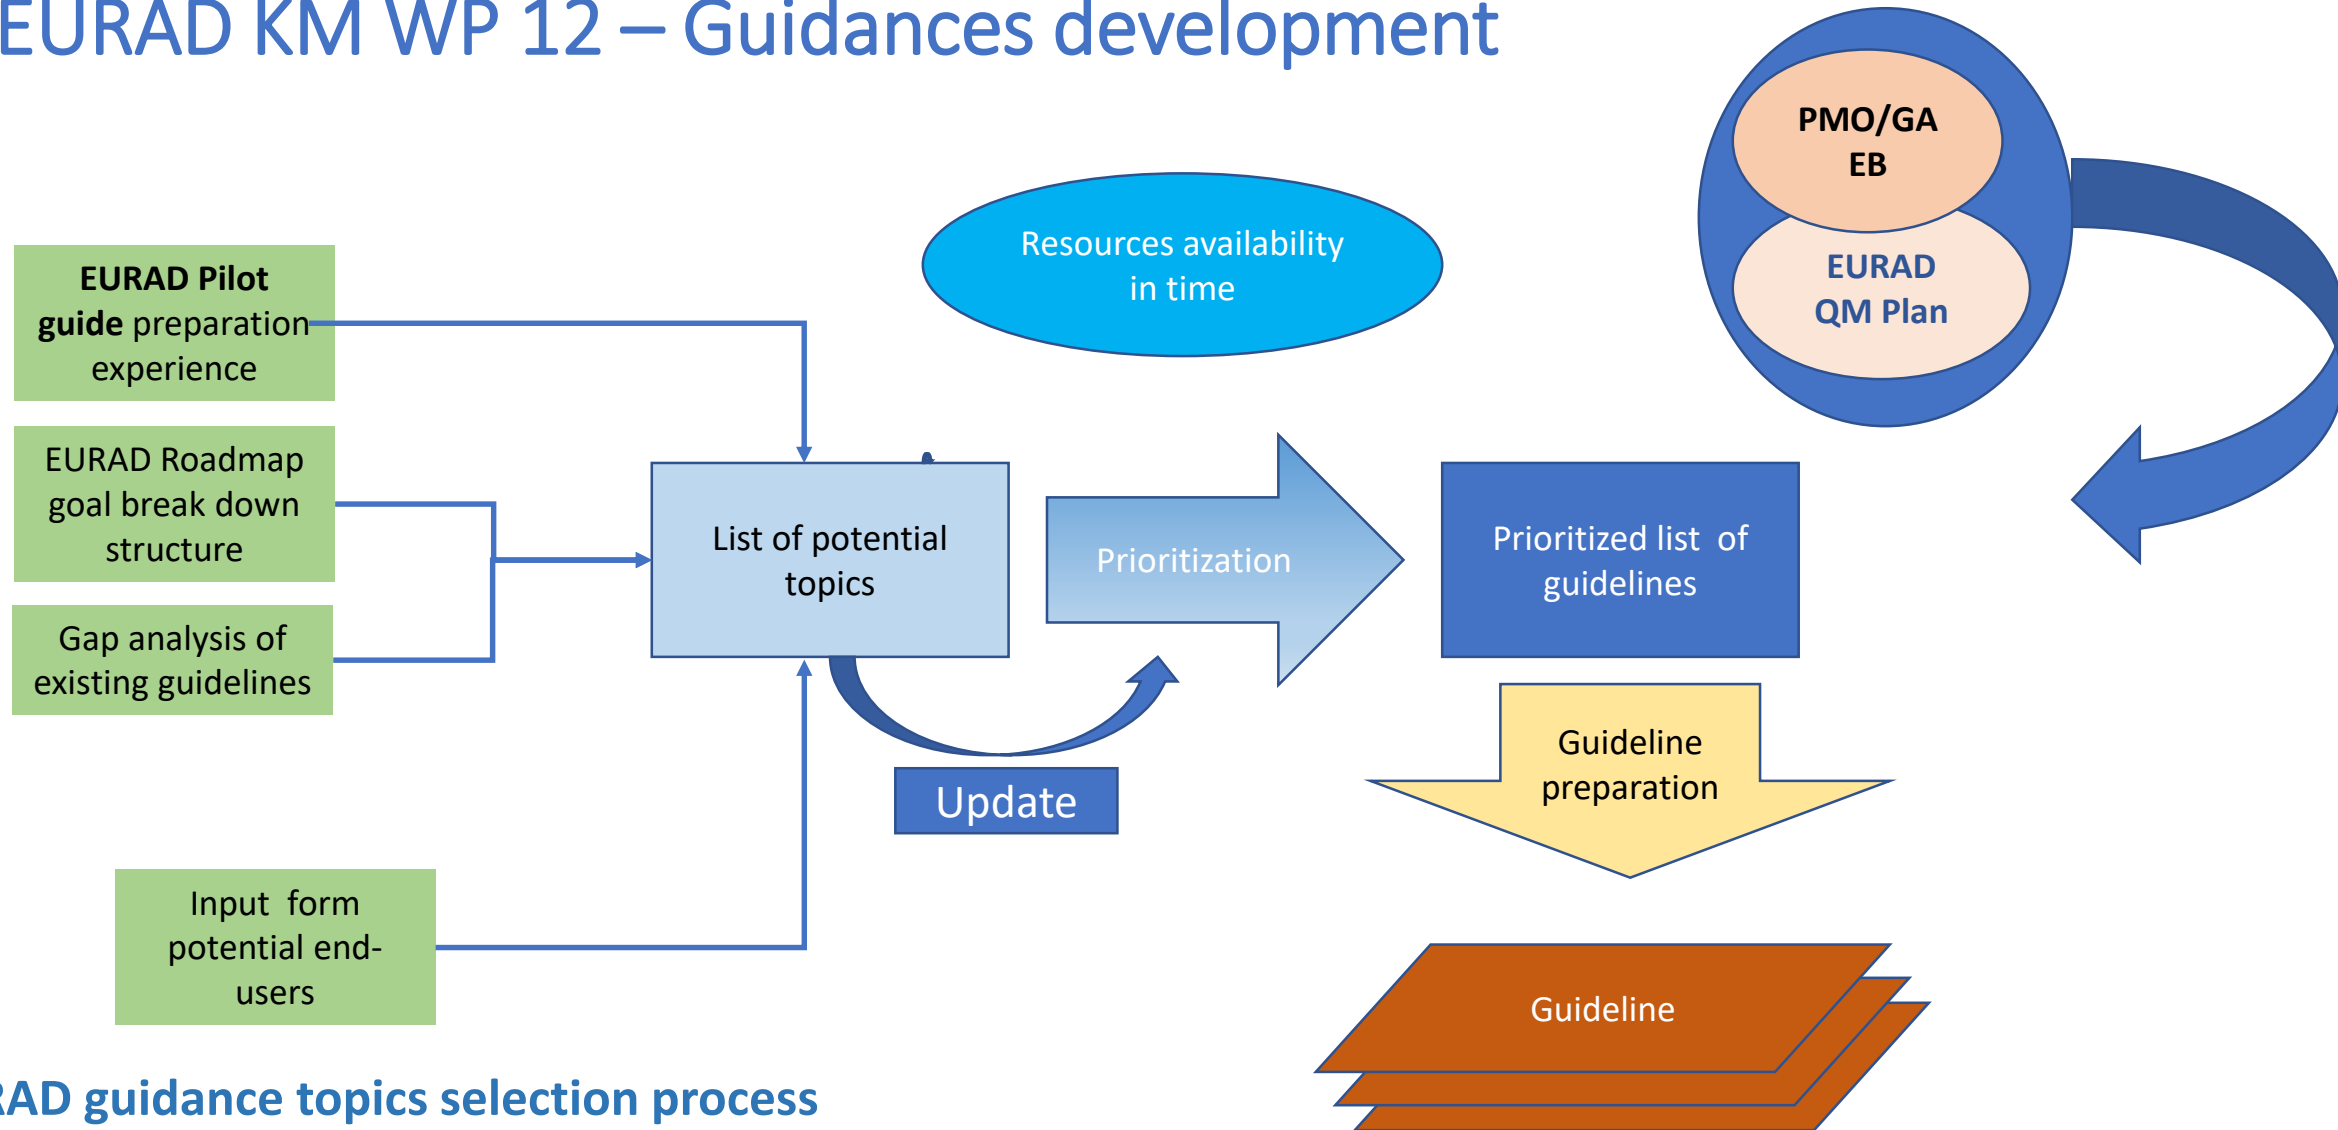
EURAD KM WP 12 – Guidances development

PMO/GA
EB

EURAD
QM Plan

Resources availability in time

EURAD Pilot guide preparation experience

EURAD Roadmap goal break down structure

Gap analysis of existing guidelines

List of potential topics

Prioritization

Prioritized list of guidelines

Update

Guideline preparation

Input form potential end-users

Guideline

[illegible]AD guidance topics selection process